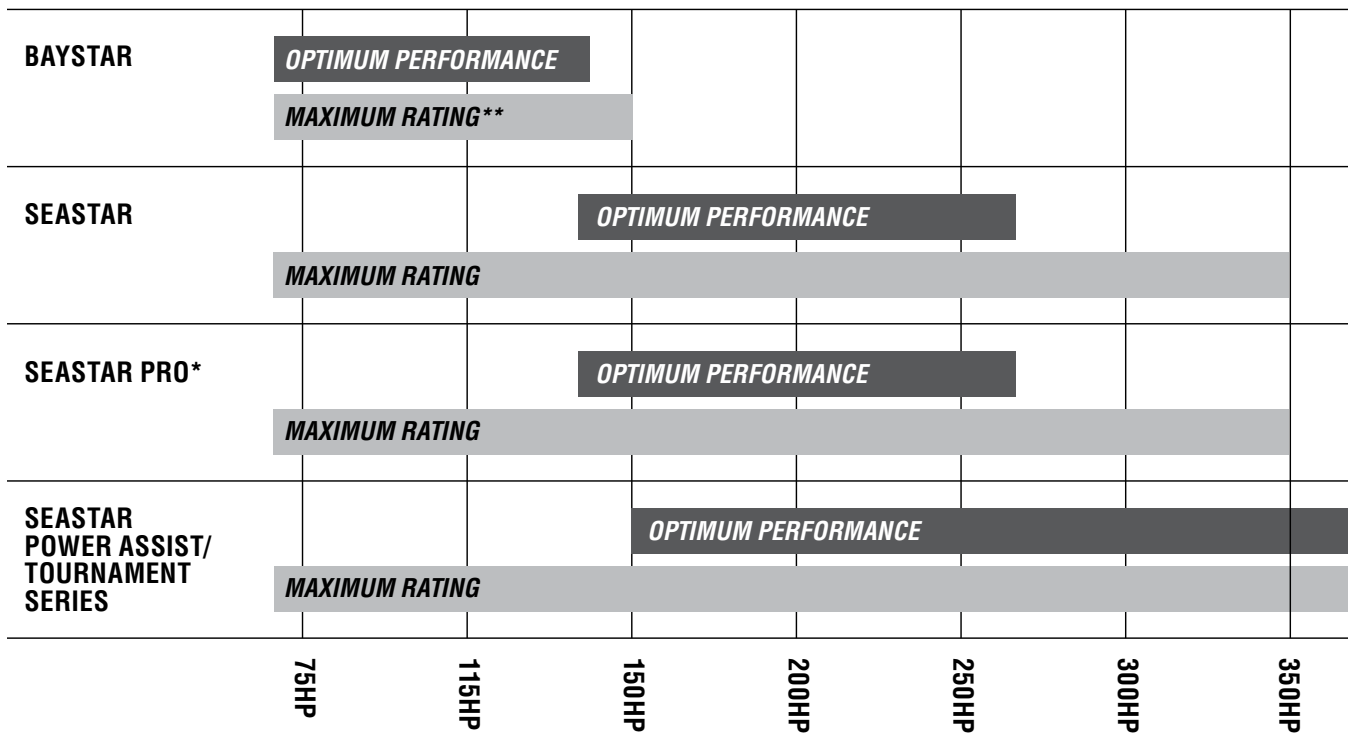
BAYSTAR
OPTIMUM PERFORMANCE
MAXIMUM RATING**

SEASTAR
OPTIMUM PERFORMANCE
MAXIMUM RATING

SEASTAR PRO*
OPTIMUM PERFORMANCE
MAXIMUM RATING

SEASTAR POWER ASSIST/ TOURNAMENT SERIES
OPTIMUM PERFORMANCE
MAXIMUM RATING

75HP
115HP
150HP
200HP
250HP
300HP
350HP